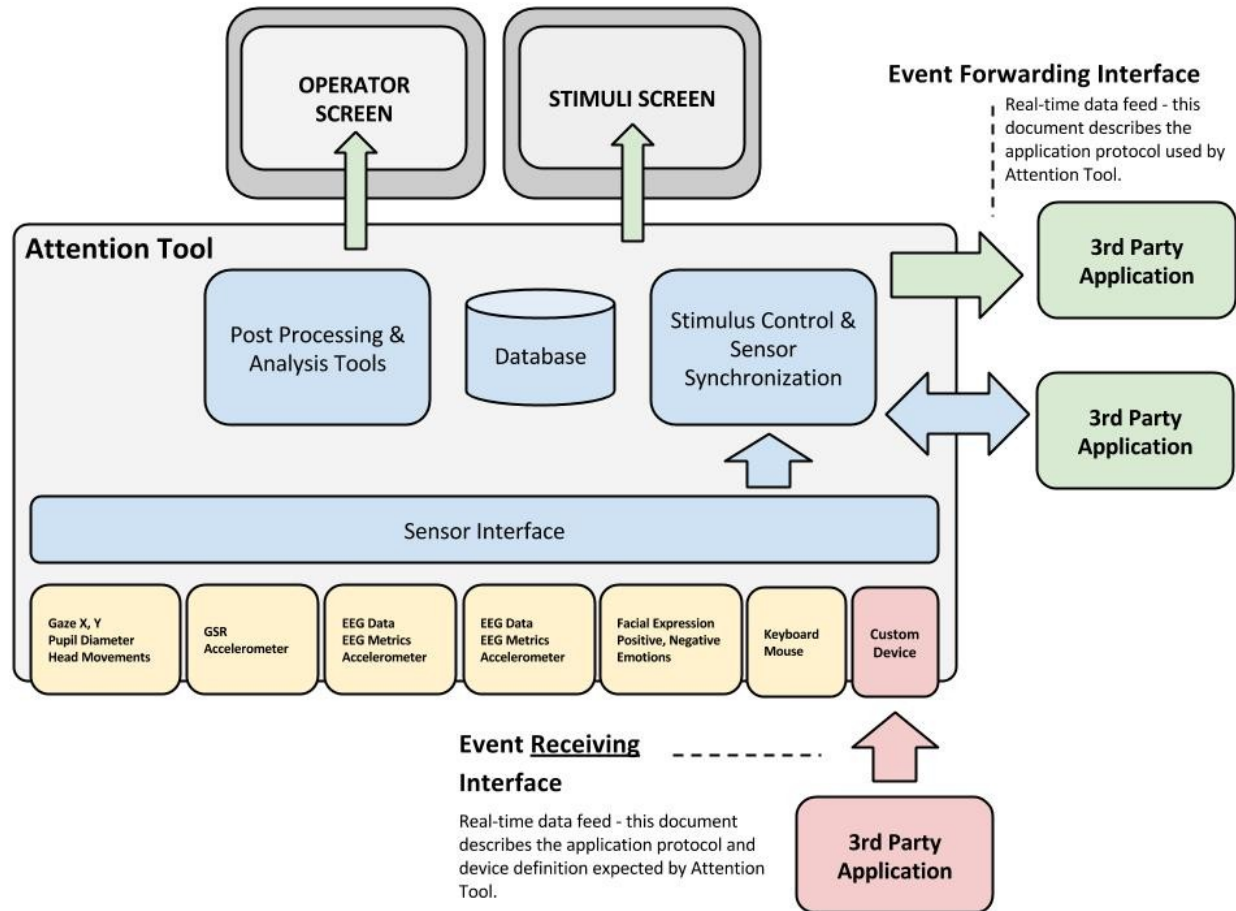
OPERATOR SCREEN

STIMULI SCREEN

Event Forwarding Interface

Real-time data feed - this document describes the application protocol used by Attention Tool.

Attention Tool

Post Processing & Analysis Tools

Database

Stimulus Control & Sensor Synchronization

3rd Party Application

3rd Party Application

Sensor Interface

Gaze X, Y
Pupil Diameter
Head Movements

GSR
Accelerometer

EEG Data
EEG Metrics
Accelerometer

EEG Data
EEG Metrics
Accelerometer

Facial Expression
Positive, Negative
Emotions

Keyboard
Mouse

Custom Device

Event Receiving Interface

Real-time data feed - this document describes the application protocol and device definition expected by Attention Tool.

3rd Party Application